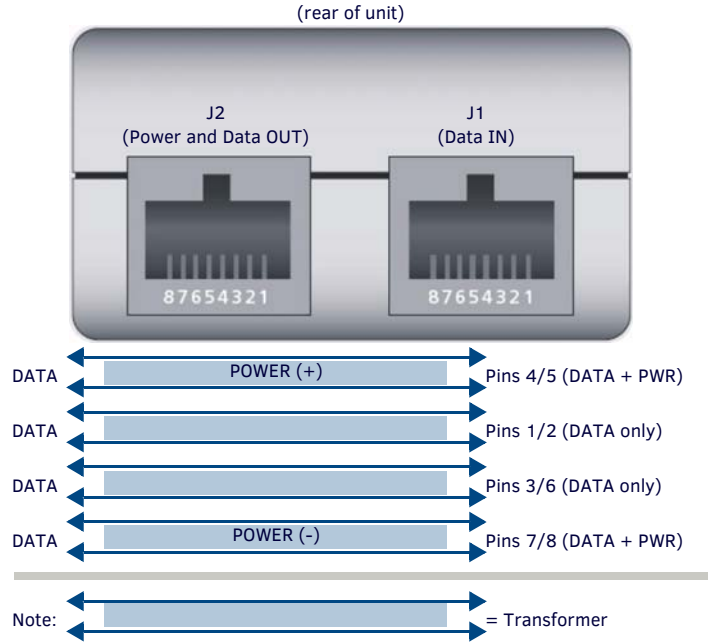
(rear of unit)

J2
(Power and Data OUT)

J1
(Data IN)

87654321

87654321

DATA POWER (+) Pins 4/5 (DATA + PWR)

DATA Pins 1/2 (DATA only)

DATA Pins 3/6 (DATA only)

DATA POWER (-) Pins 7/8 (DATA + PWR)

Note: = Transformer